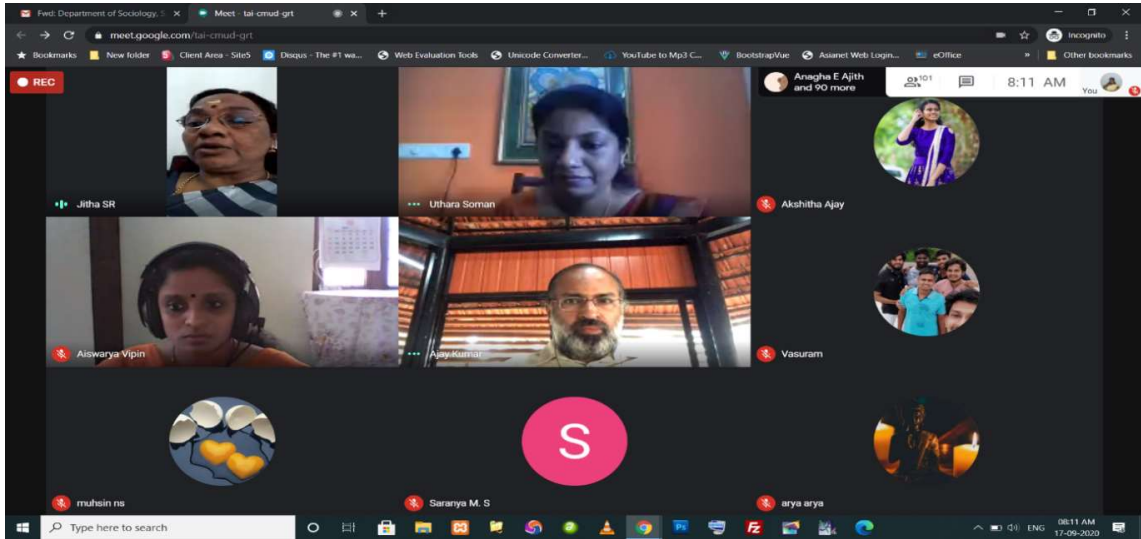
Fwd: Department of Sociology, S ×
Meet - tai-cmud-grt ×
+

meet.google.com/tai-cmud-grt
Incognito

Bookmarks New folder Client Area - Site5 Disqus - The #1 wa... Web Evaluation Tools Unicode Converter... YouTube to Mp3 C... BootstrapVue Asianet Web Login... eOffice » Other bookmarks

REC

Anagha E Ajith and 90 more
101
8:11 AM
You

Jitha SR
Uthara Soman
Akshitha Ajay
Aiswarya Vipin
Ajay Kumar
Vasuram
muhsin ns
S
Saranya M. S
arya arya

Type here to search
ENG 08:11 AM 17-09-2020